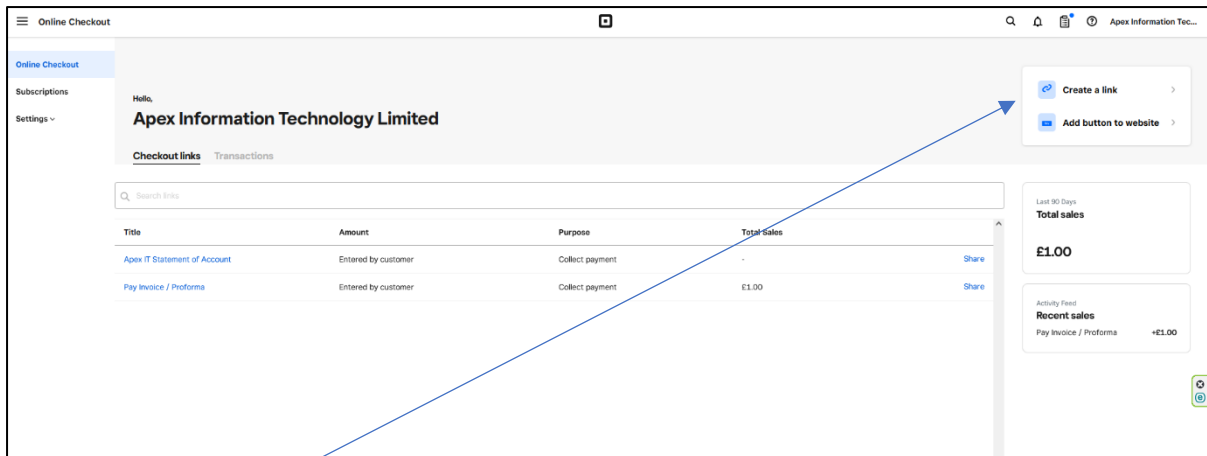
Online Checkout

Apex Information Tec...

Online Checkout
Subscriptions
Settings

Hello,
Apex Information Technology Limited

Checkout links Transactions

Create a link
Add button to website

Search links

| Title | Amount | Purpose | Total sales | |
|---|---|---|---|---|
| Apex IT Statement of Account | Entered by customer | Collect payment | - | Share |
| Pay Invoice / Proforma | Entered by customer | Collect payment | £1.00 | Share |

Last 90 Days
Total sales
£1.00

Activity Feed
Recent sales
Pay Invoice / Proforma +£1.00